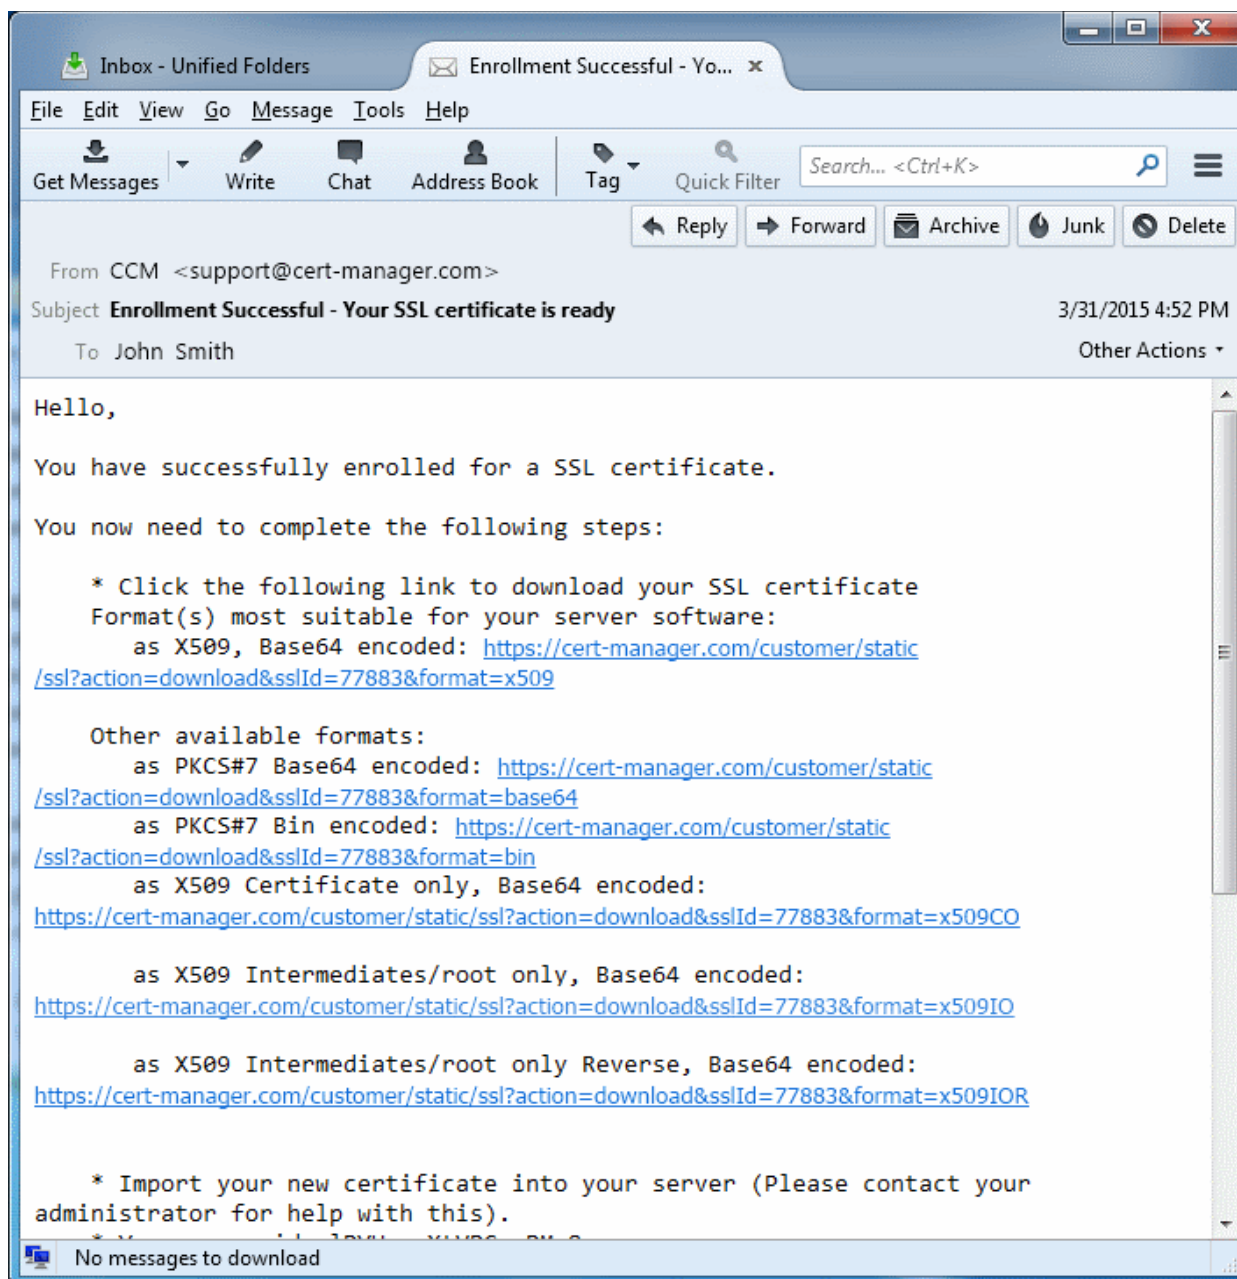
Inbox - Unified Folders

Enrollment Successful - Yo... ×

File Edit View Go Message Tools Help

Get Messages Write Chat Address Book Tag Quick Filter Search... <Ctrl+K>

Reply Forward Archive Junk Delete

From CCM <support@cert-manager.com>

Subject Enrollment Successful - Your SSL certificate is ready

3/31/2015 4:52 PM

To John Smith

Other Actions

Hello,

You have successfully enrolled for a SSL certificate.

You now need to complete the following steps:

* Click the following link to download your SSL certificate Format(s) most suitable for your server software:
as X509, Base64 encoded: https://cert-manager.com/customer/static/ssl?action=download&sslId=77883&format=x509

Other available formats:
as PKCS#7 Base64 encoded: https://cert-manager.com/customer/static/ssl?action=download&sslId=77883&format=base64
as PKCS#7 Bin encoded: https://cert-manager.com/customer/static/ssl?action=download&sslId=77883&format=bin
as X509 Certificate only, Base64 encoded:
https://cert-manager.com/customer/static/ssl?action=download&sslId=77883&format=x509CO

as X509 Intermediates/root only, Base64 encoded:
https://cert-manager.com/customer/static/ssl?action=download&sslId=77883&format=x509IO

as X509 Intermediates/root only Reverse, Base64 encoded:
https://cert-manager.com/customer/static/ssl?action=download&sslId=77883&format=x509IOR

* Import your new certificate into your server (Please contact your administrator for help with this).
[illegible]

No messages to download